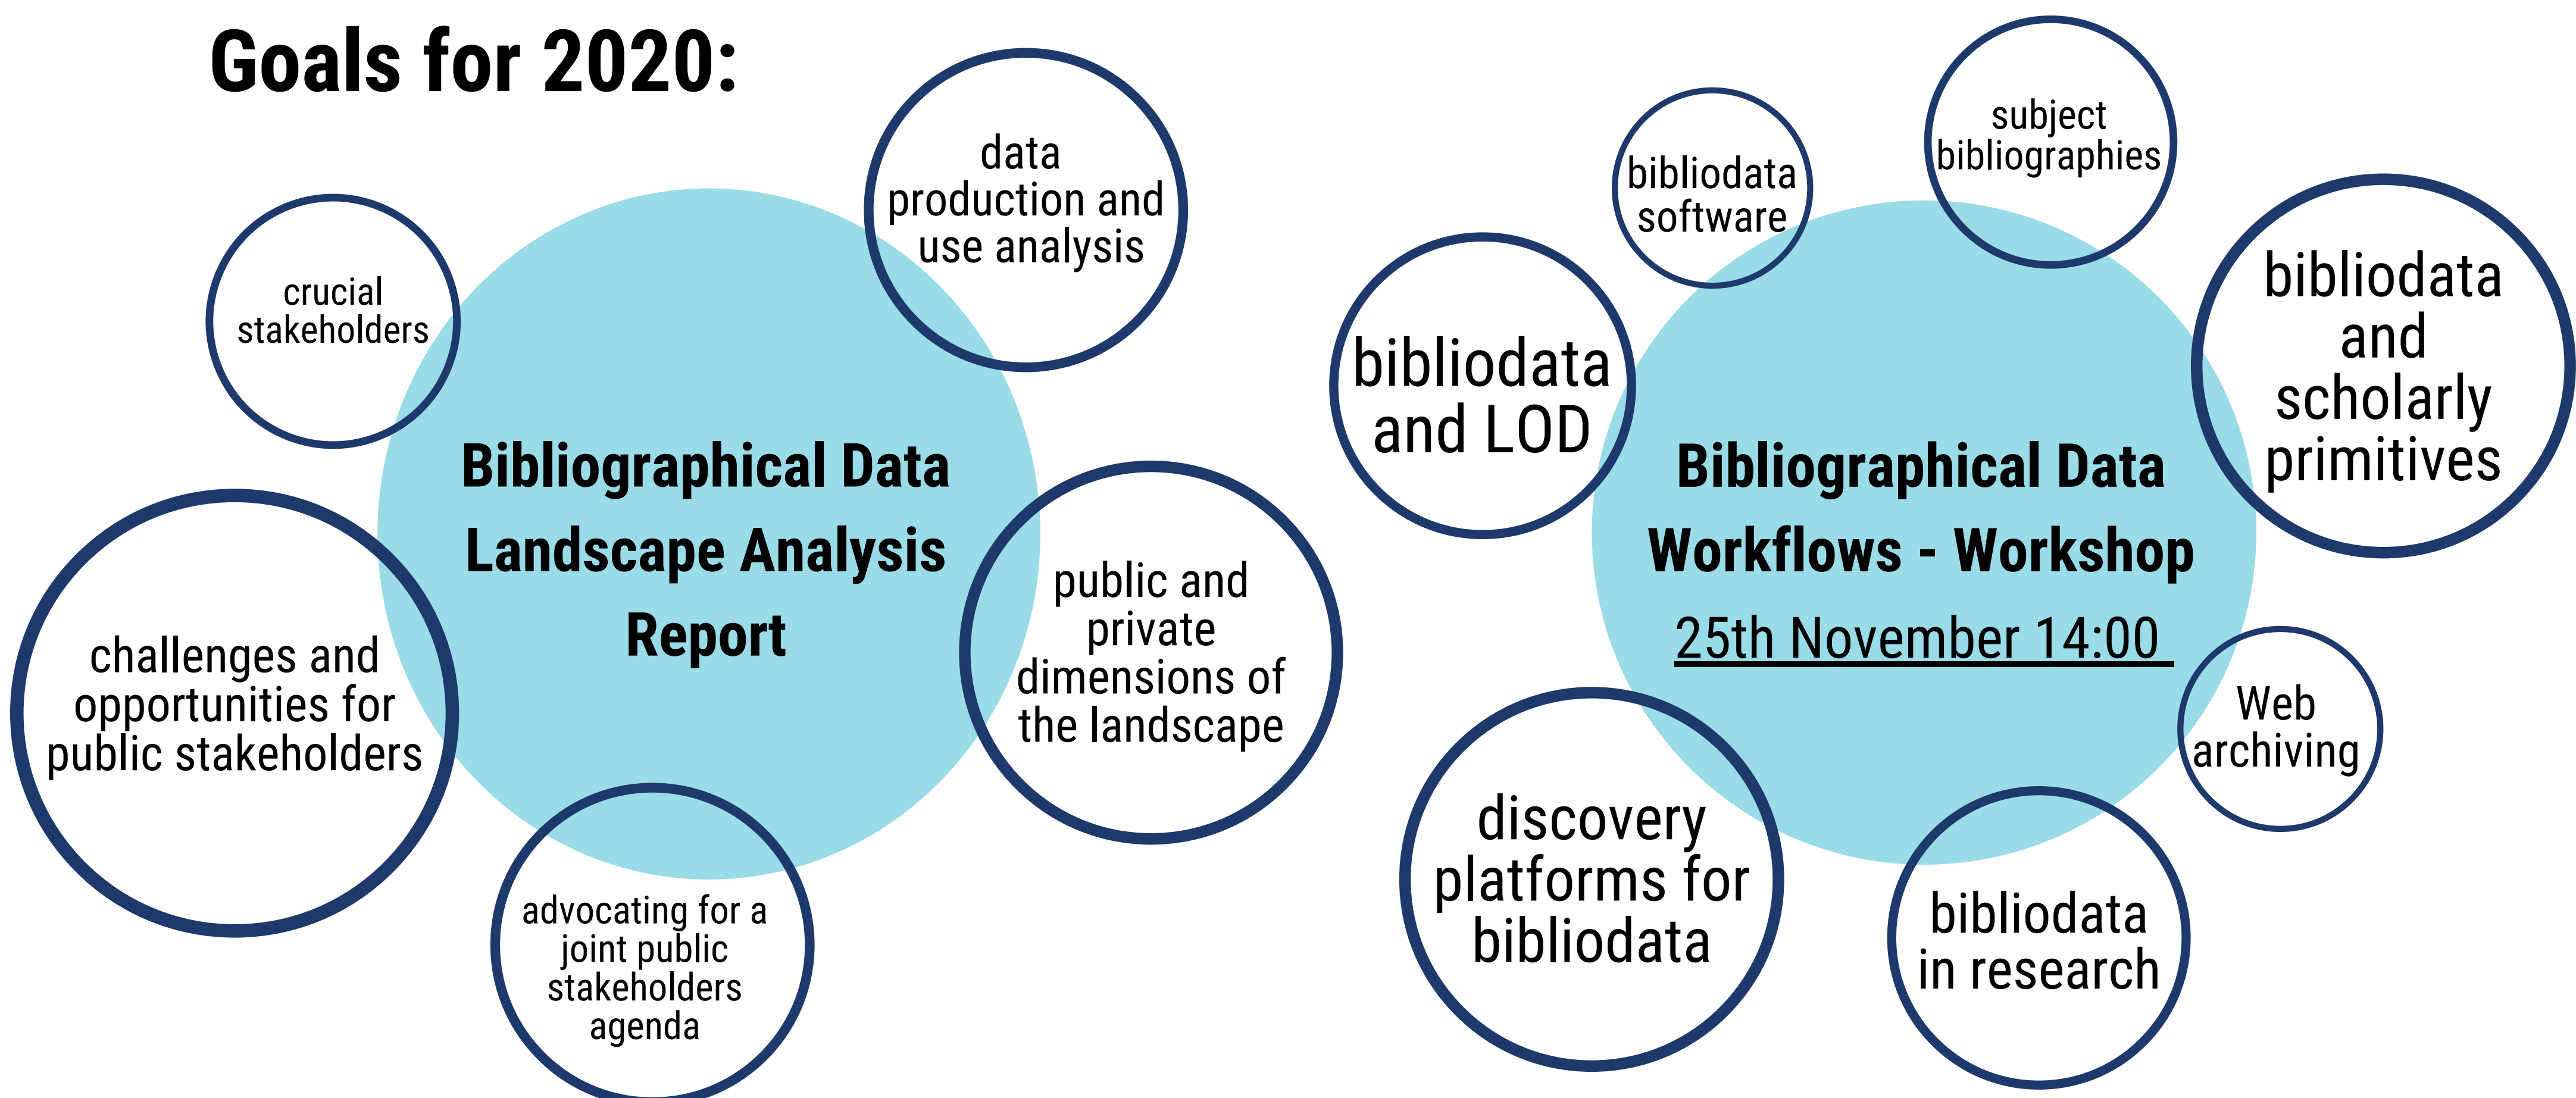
Goals for 2020:

crucial stakeholders

data production and use analysis

Bibliographical Data Landscape Analysis Report

public and private dimensions of the landscape

challenges and opportunities for public stakeholders

advocating for a joint public stakeholders agenda

bibliodata software

subject bibliographies

bibliodata and LOD

bibliodata and scholarly primitives

Bibliographical Data Workflows - Workshop

25th November 14:00

Web archiving

discovery platforms for bibliodata

bibliodata in research